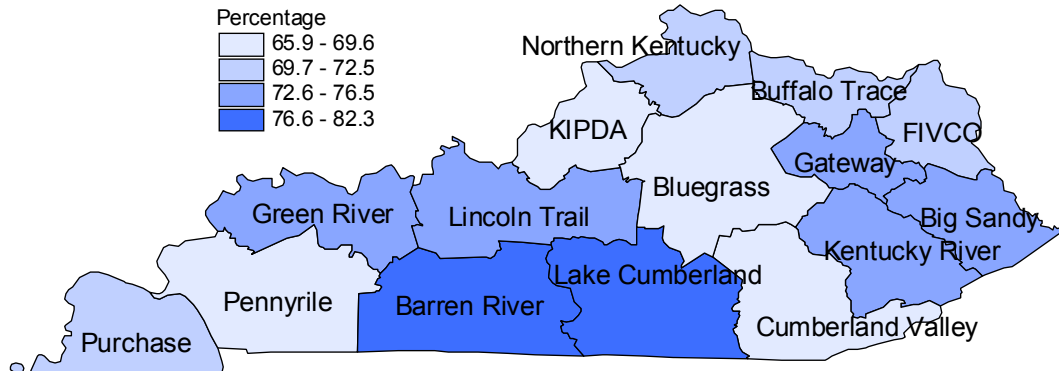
Percentage
65.9 - 69.6
69.7 - 72.5
72.6 - 76.5
76.6 - 82.3

Northern Kentucky
Buffalo Trace
KIPDA
FIVCO
Gateway
Bluegrass
Green River
Lincoln Trail
Big Sandy
Kentucky River
Lake Cumberland
Pennyrile
Barren River
Cumberland Valley
Purchase